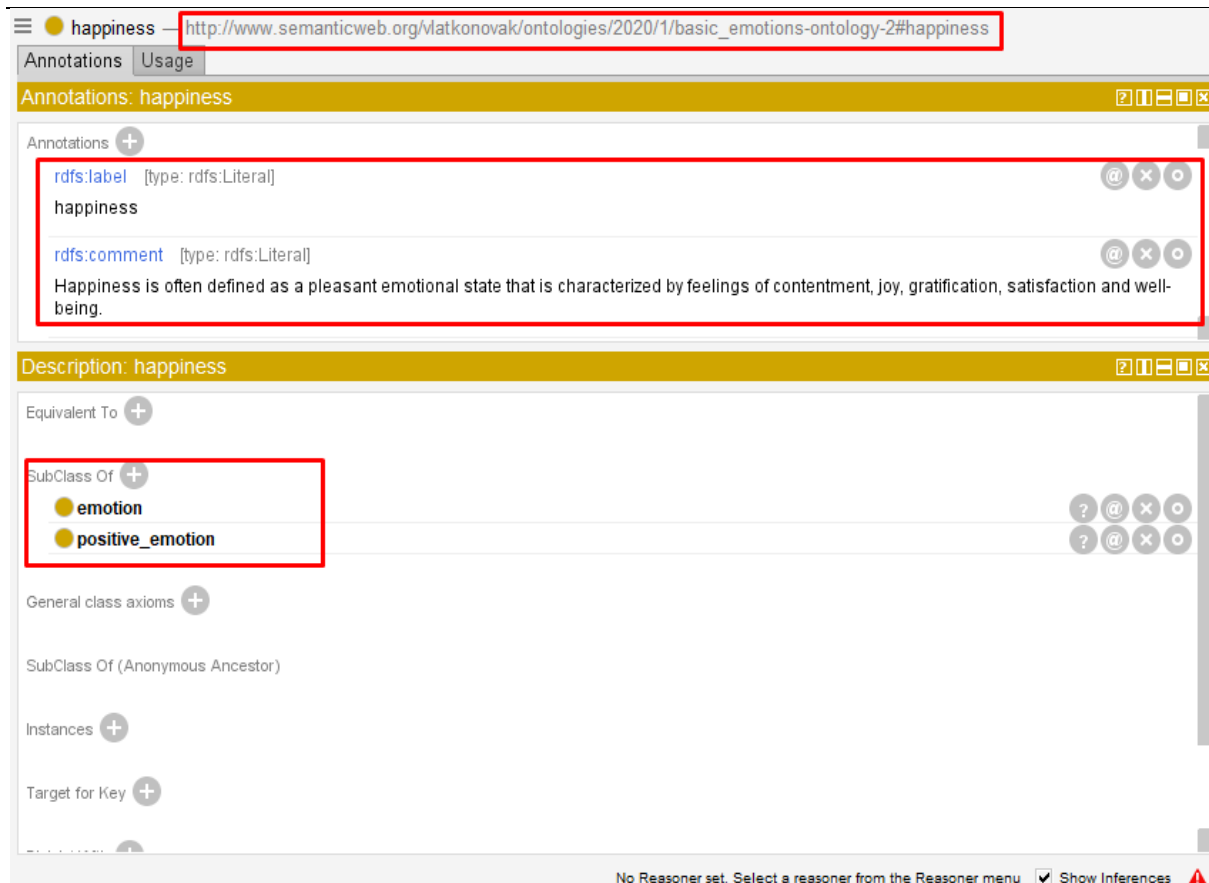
happiness — http://www.semanticweb.org/vlatkonovak/ontologies/2020/1/basic_emotions-ontology-2#happiness

Annotations Usage

Annotations: happiness

Annotations

rdfs:label [type: rdfs:Literal]

happiness

rdfs:comment [type: rdfs:Literal]

Happiness is often defined as a pleasant emotional state that is characterized by feelings of contentment, joy, gratification, satisfaction and well-being.

Description: happiness

Equivalent To

SubClass Of

emotion

positive_emotion

General class axioms

SubClass Of (Anonymous Ancestor)

Instances

Target for Key

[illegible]

No Reasoner set. Select a reasoner from the Reasoner menu Show Inferences